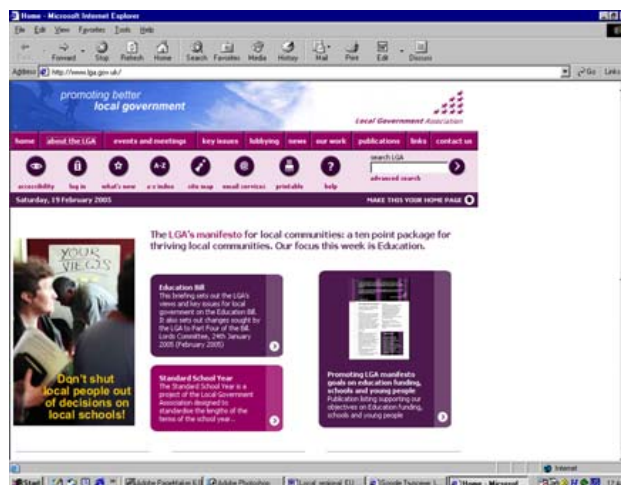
Home - Microsoft Internet Explorer

File Edit View Favorites Tools Help

Back Forward Stop Refresh Home Search Favorites Media History Mail Print Edit Discuss

Address http://www.lga.gov.uk/ Go Links

promoting better local government

Local Government Association

home about the LGA events and meetings key issues lobbying news our work publications links contact us

accessibility log in what's new a-z index site map email services printable help

search LGA

advanced search

Saturday, 19 February 2005

MAKE THIS YOUR HOME PAGE

The LGA's manifesto for local communities: a ten point package for thriving local communities. Our focus this week is Education.

YOUR VIEWS

Don't shut local people out of decisions on local schools!

Education Bill
This briefing sets out the LGA's views and key issues for local government on the Education Bill. It also sets out changes sought by the LGA to Part Four of the Bill. Lords Committee, 24th January 2005 (February 2005)

Standard School Year
The Standard School Year is a project of the Local Government Association designed to standardise the lengths of the terms of the school year...

Promoting LGA manifesto goals on education funding, schools and young people
Publication listing supporting our objectives on Education funding, schools and young people

Internet

Start Adobe PageMaker 6.5 Adobe Photoshop Local regional EU Google Toolbar Home - Microsoft